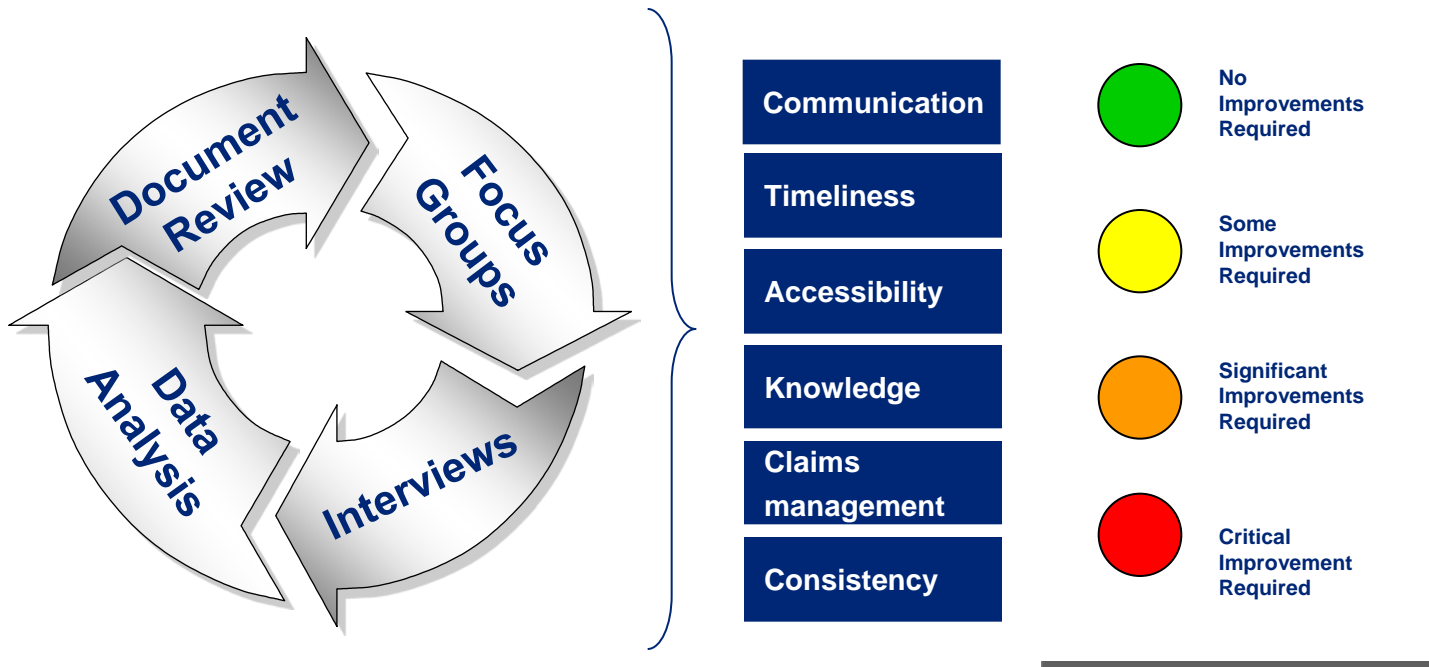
Document Review

Focus Groups

Interviews

Data Analysis

Communication

Timeliness

Accessibility

Knowledge

Claims management

Consistency

No Improvements Required

Some Improvements Required

Significant Improvements Required

Critical Improvement Required